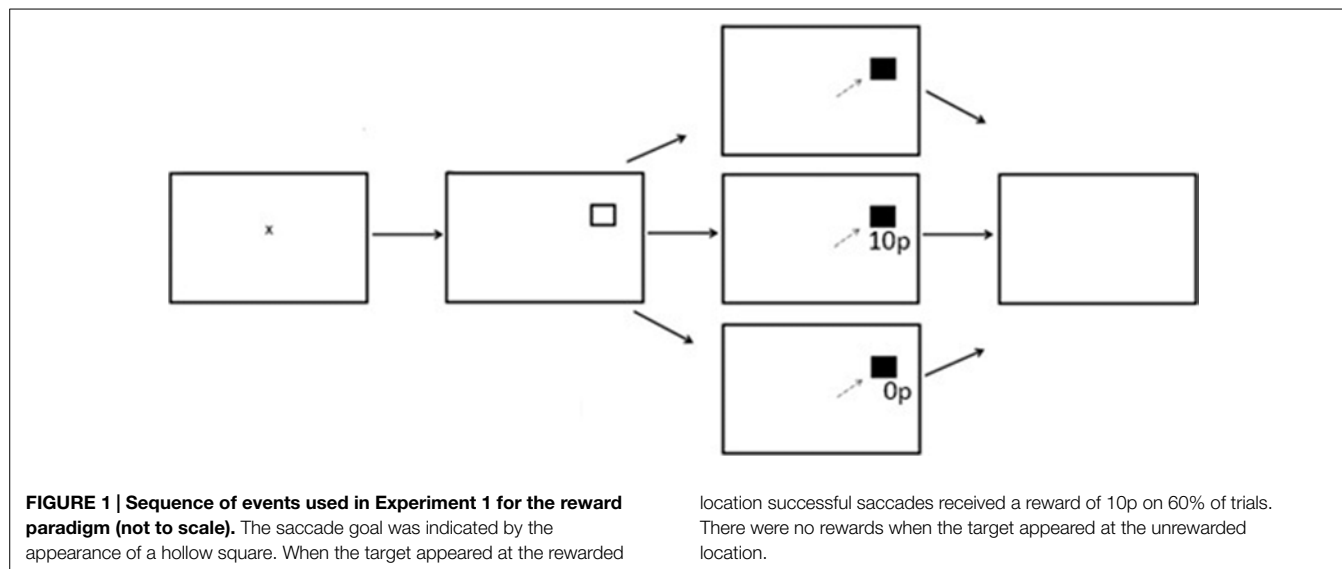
x

10p

0p

**FIGURE 1 | Sequence of events used in Experiment 1 for the reward paradigm (not to scale).** The saccade goal was indicated by the appearance of a hollow square. When the target appeared at the rewarded location successful saccades received a reward of 10p on 60% of trials. There were no rewards when the target appeared at the unrewarded location.